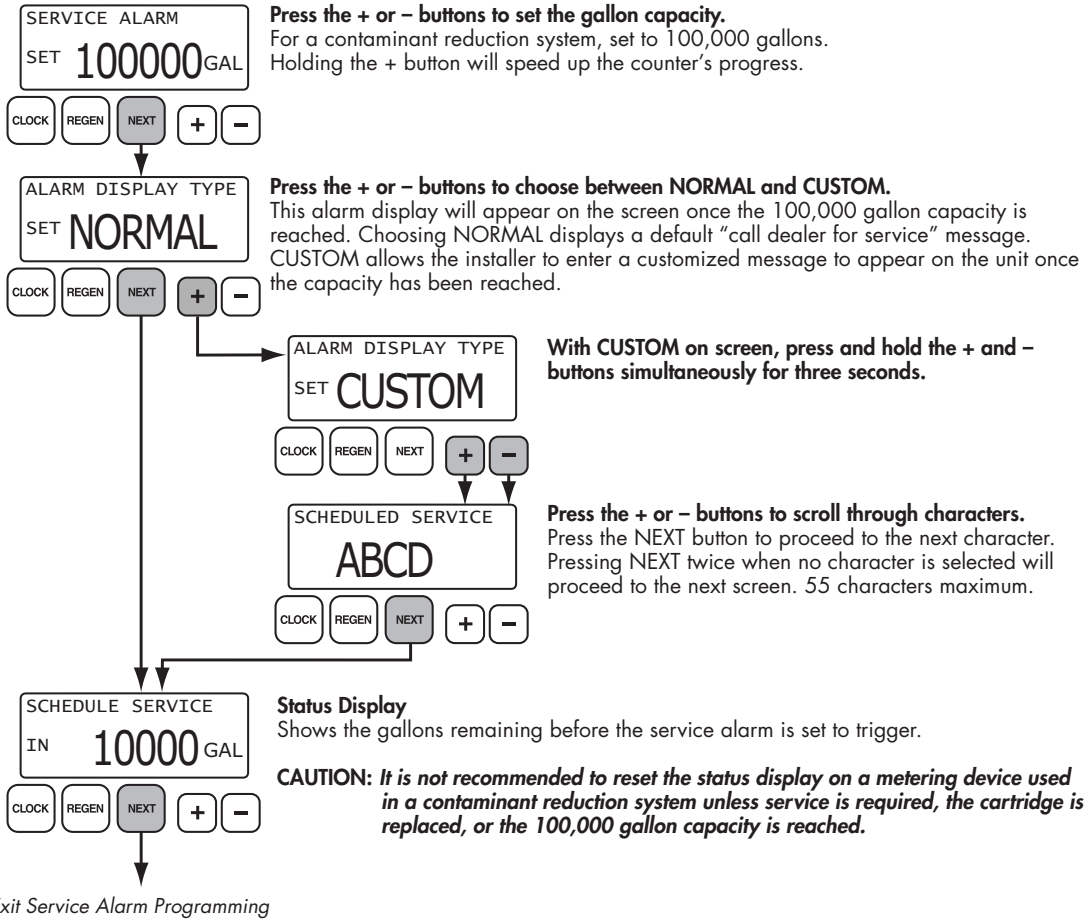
SERVICE ALARM
SET 100000 GAL

CLOCK REGEN NEXT + –

**Press the + or – buttons to set the gallon capacity.**
For a contaminant reduction system, set to 100,000 gallons. Holding the + button will speed up the counter's progress.

ALARM DISPLAY TYPE
SET NORMAL

CLOCK REGEN NEXT + –

**Press the + or – buttons to choose between NORMAL and CUSTOM.**
This alarm display will appear on the screen once the 100,000 gallon capacity is reached. Choosing NORMAL displays a default "call dealer for service" message. CUSTOM allows the installer to enter a customized message to appear on the unit once the capacity has been reached.

ALARM DISPLAY TYPE
SET CUSTOM

CLOCK REGEN NEXT + –

**With CUSTOM on screen, press and hold the + and – buttons simultaneously for three seconds.**

SCHEDULED SERVICE
ABCD

CLOCK REGEN NEXT + –

**Press the + or – buttons to scroll through characters.**
Press the NEXT button to proceed to the next character. Pressing NEXT twice when no character is selected will proceed to the next screen. 55 characters maximum.

SCHEDULE SERVICE
IN 10000 GAL

CLOCK REGEN NEXT + –

**Status Display**
Shows the gallons remaining before the service alarm is set to trigger.

**CAUTION:** ***It is not recommended to reset the status display on a metering device used in a contaminant reduction system unless service is required, the cartridge is replaced, or the 100,000 gallon capacity is reached.***

*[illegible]xit Service Alarm Programming*